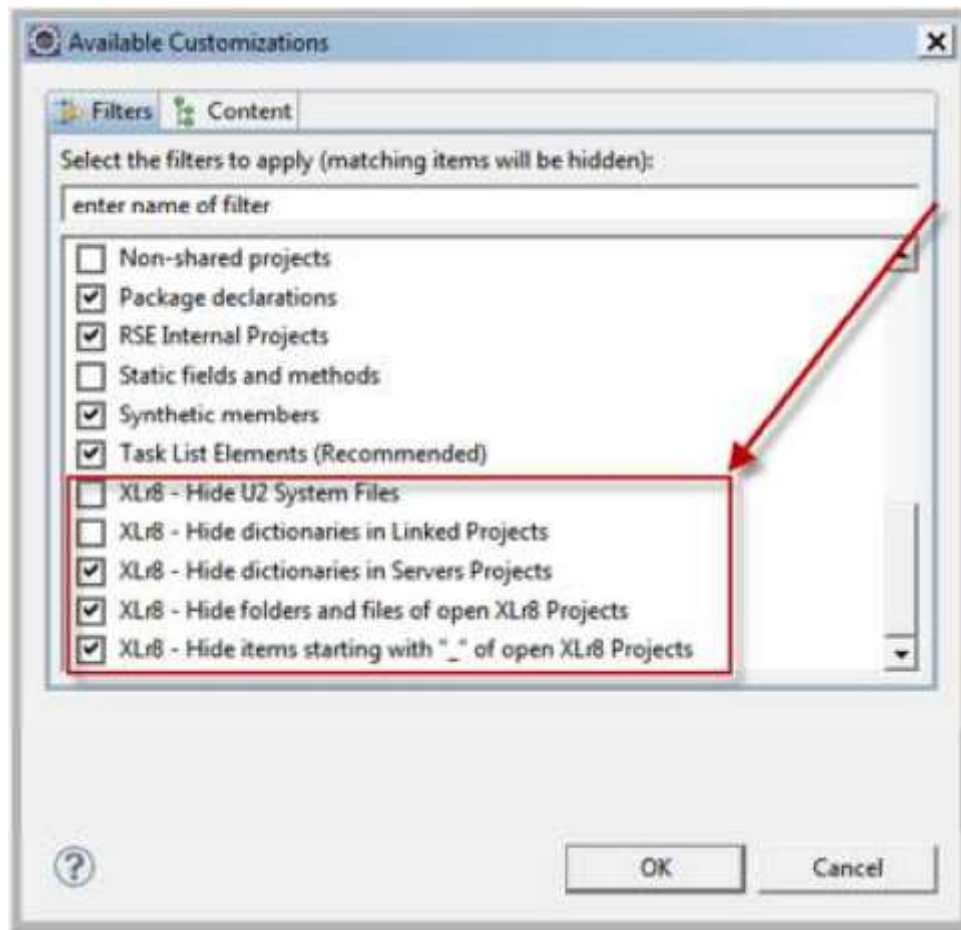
Available Customizations

Filters
Content

Select the filters to apply (matching items will be hidden):

enter name of filter

Non-shared projects
Package declarations
RSE Internal Projects
Static fields and methods
Synthetic members
Task List Elements (Recommended)
XLr8 - Hide U2 System Files
XLr8 - Hide dictionaries in Linked Projects
XLr8 - Hide dictionaries in Servers Projects
XLr8 - Hide folders and files of open XLr8 Projects
XLr8 - Hide items starting with "_" of open XLr8 Projects

OK
Cancel